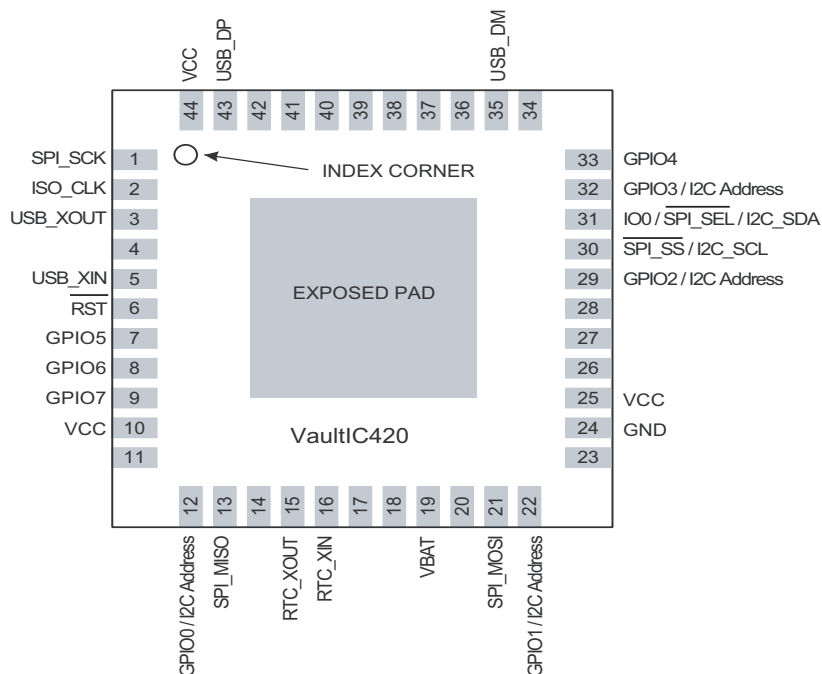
VCC USB_DP USB_DM

44 43 42 41 40 39 38 37 36 35 34

SPI_SCK 1
ISO_CLK 2
USB_XOUT 3
4
USB_XIN 5
$\overline{RST}$ 6
GPIO5 7
GPIO6 8
GPIO7 9
VCC 10
11

INDEX CORNER

EXPOSED PAD

VaultIC420

33 GPIO4
32 GPIO3 / I2C Address
31 IO0 / $\overline{SPI\_SEL}$ / I2C_SDA
30 $\overline{SPI\_SS}$ / I2C_SCL
29 GPIO2 / I2C Address
28
27
26
25 VCC
24 GND
23

12 13 14 15 16 17 18 19 20 21 22

GPIO0 / I2C Address SPI_MISO RTC_XOUT RTC_XIN VBAT SPI_MOSI GPIO1 / I2C Address